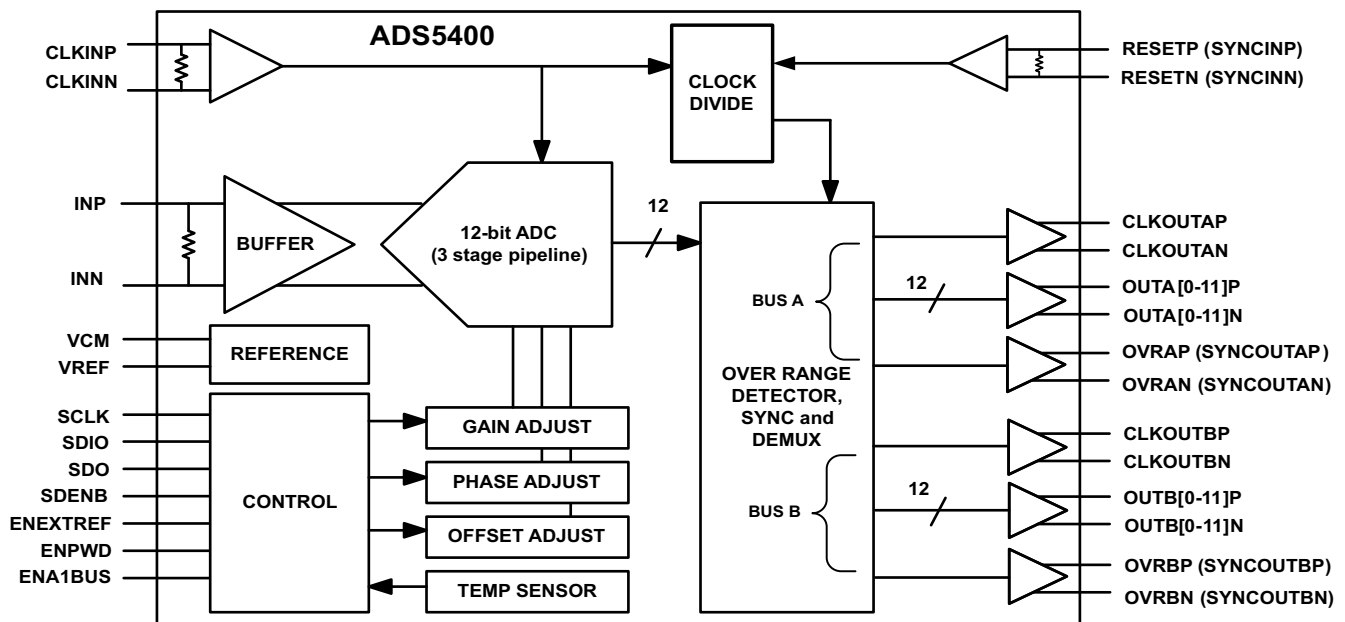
ADS5400

CLKINP
CLKINN

CLOCK DIVIDE

RESETP (SYNCINP)
RESETN (SYNCINN)

INP
INN

BUFFER

12-bit ADC (3 stage pipeline)

12

CLKOUTAP
CLKOUTAN

BUS A

12

OUTA[0-11]P
OUTA[0-11]N

OVRAP (SYNCOUTAP)
OVRAN (SYNCOUTAN)

VCM
VREF

REFERENCE

OVER RANGE DETECTOR, SYNC and DEMUX

SCLK
SDIO
SDO
SDENB
ENEXTREF
ENPWD
ENA1BUS

CONTROL

GAIN ADJUST
PHASE ADJUST
OFFSET ADJUST
TEMP SENSOR

CLKOUTBP
CLKOUTBN

BUS B

12

OUTB[0-11]P
OUTB[0-11]N

OVRBP (SYNCOUTBP)
OVRBN (SYNCOUTBN)